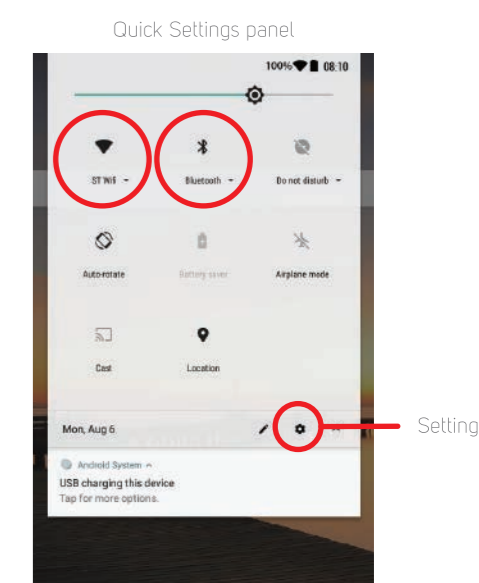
Quick Settings panel

100% 08:10

ST Wifi

Bluetooth

Do not disturb

Auto-rotate

Battery saver

Airplane mode

Cast

Location

Mon, Aug 6

Setting

Android System

USB charging this device

Tap for more options.